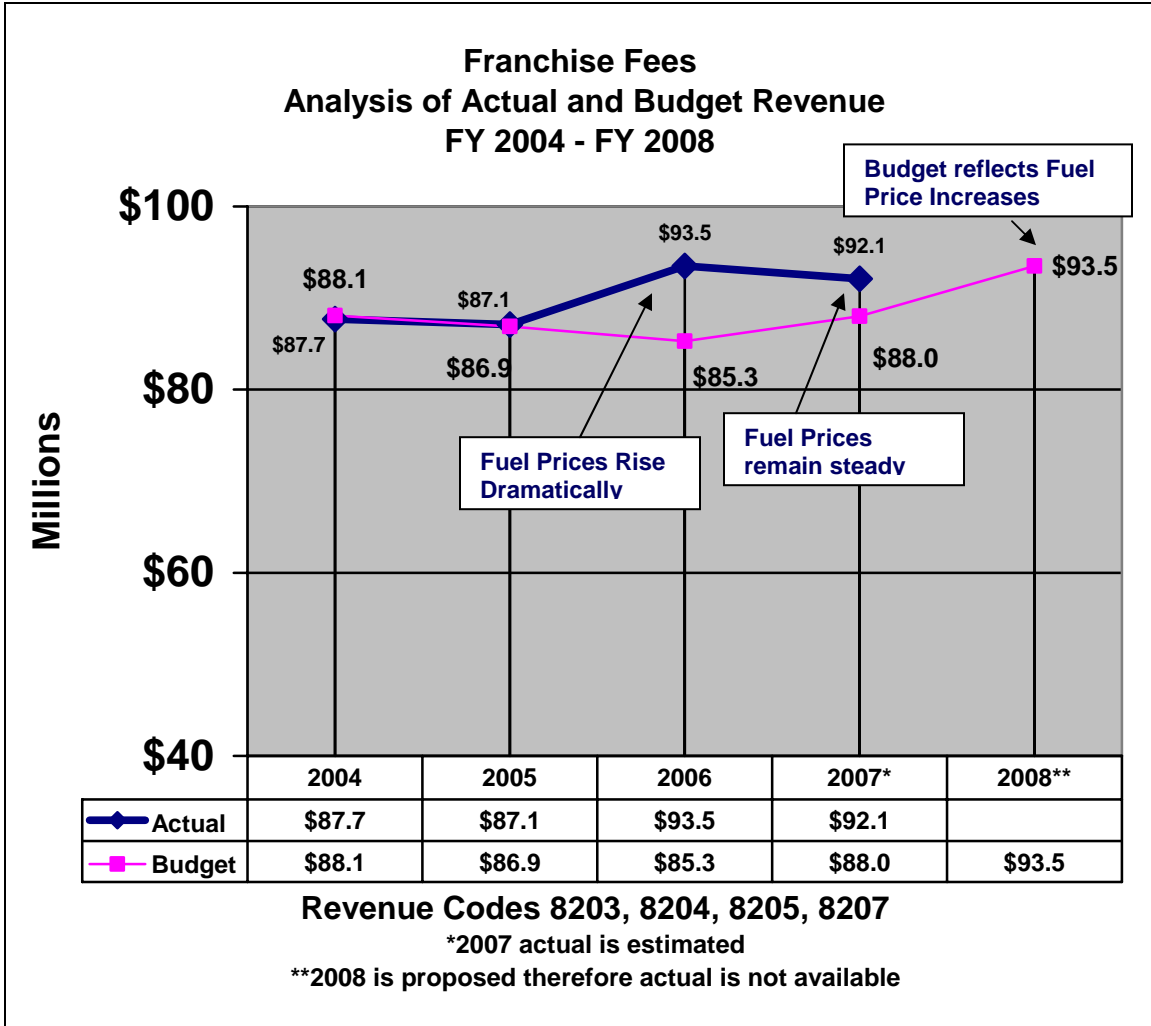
Franchise Fees
Analysis of Actual and Budget Revenue
FY 2004 - FY 2008

Budget reflects Fuel Price Increases

$100
$80
$60
$40

Millions

$88.1
$87.7
$87.1
$86.9
$93.5
$85.3
$92.1
$88.0
$93.5

Fuel Prices Rise Dramatically

Fuel Prices remain steady

| | 2004 | 2005 | 2006 | 2007* | 2008** |
|---|---|---|---|---|---|
| Actual | $87.7 | $87.1 | $93.5 | $92.1 | |
| Budget | $88.1 | $86.9 | $85.3 | $88.0 | $93.5 |

Revenue Codes 8203, 8204, 8205, 8207
*2007 actual is estimated
**2008 is proposed therefore actual is not available